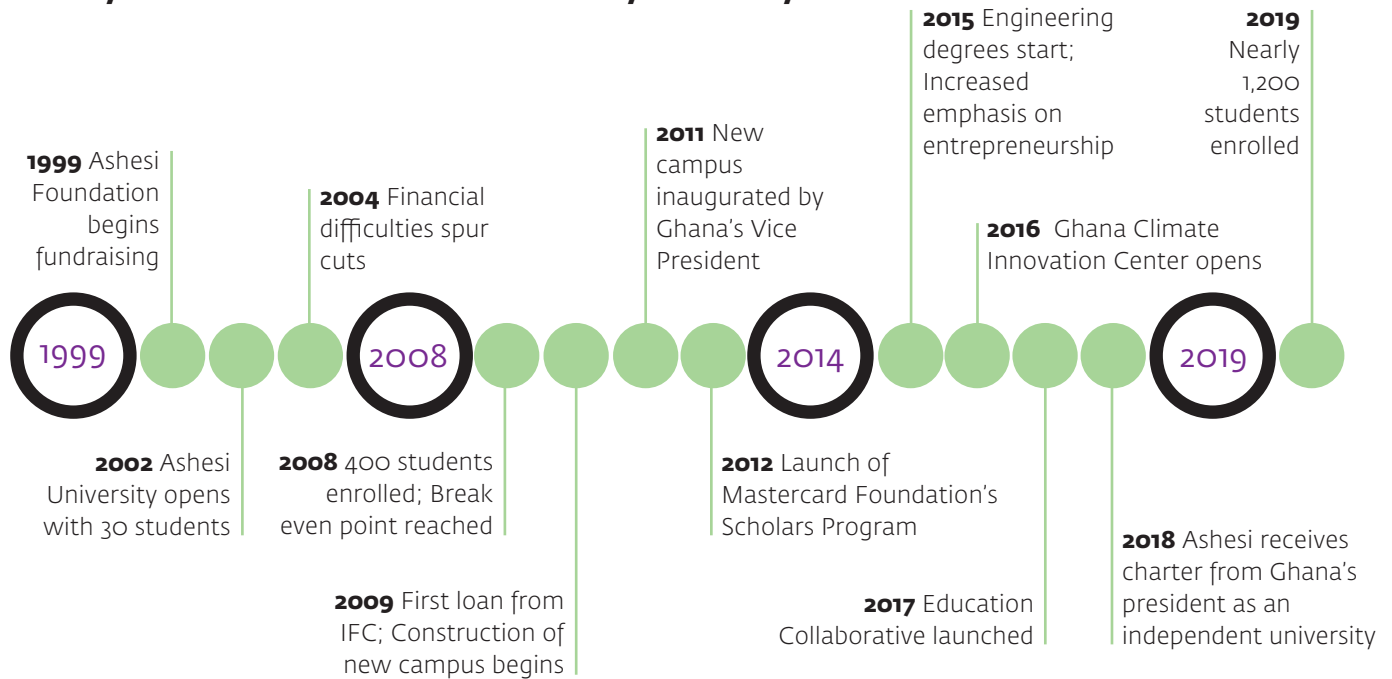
**1999** Ashesi Foundation begins fundraising

**2004** Financial difficulties spur cuts

**2011** New campus inaugurated by Ghana's Vice President

**2015** Engineering degrees start; Increased emphasis on entrepreneurship

**2016** Ghana Climate Innovation Center opens

**2019** Nearly 1,200 students enrolled

1999

2008

2014

2019

**2002** Ashesi University opens with 30 students

**2008** 400 students enrolled; Break even point reached

**2009** First loan from IFC; Construction of new campus begins

**2012** Launch of Mastercard Foundation's Scholars Program

**2017** Education Collaborative launched

**2018** Ashesi receives charter from Ghana's president as an independent university